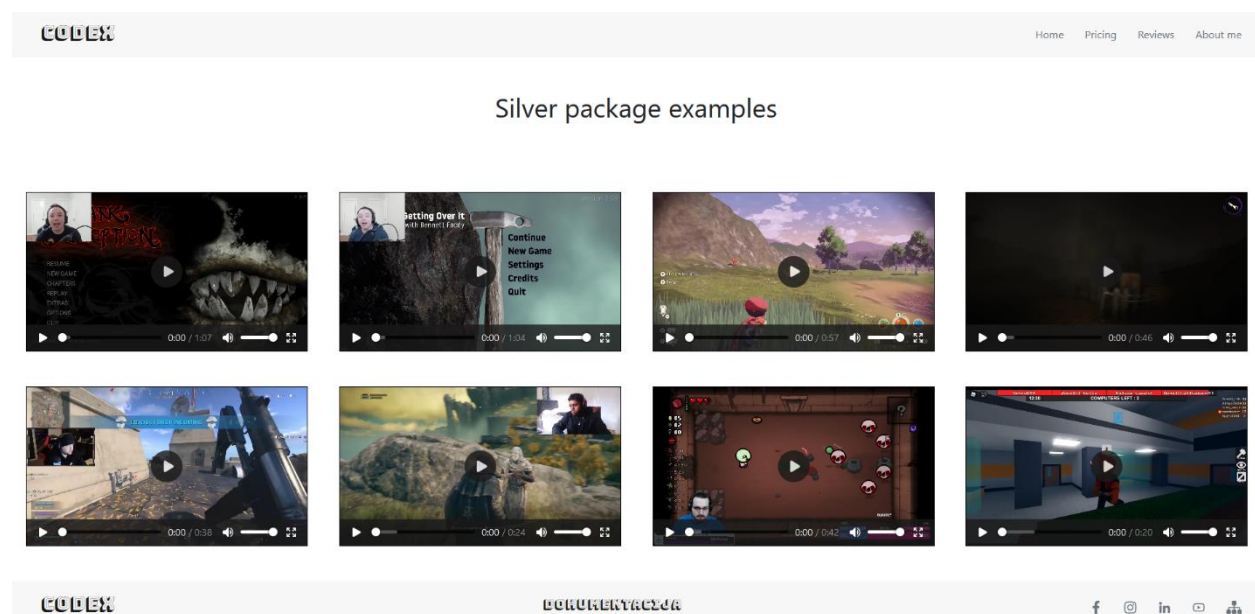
CODEX

Home Pricing Reviews About me

Silver package examples

Getting Over It
with Bennett Foddy
Continue
New Game
Settings
Credits
Quit

0:00 / 1:07
0:00 / 1:04
0:00 / 0:57
0:00 / 0:46
0:00 / 0:38
0:00 / 0:24
0:00 / 0:42
0:00 / 0:20

COMPUTERS LEFT : 8

CODEX

DOKUMENTACIJA